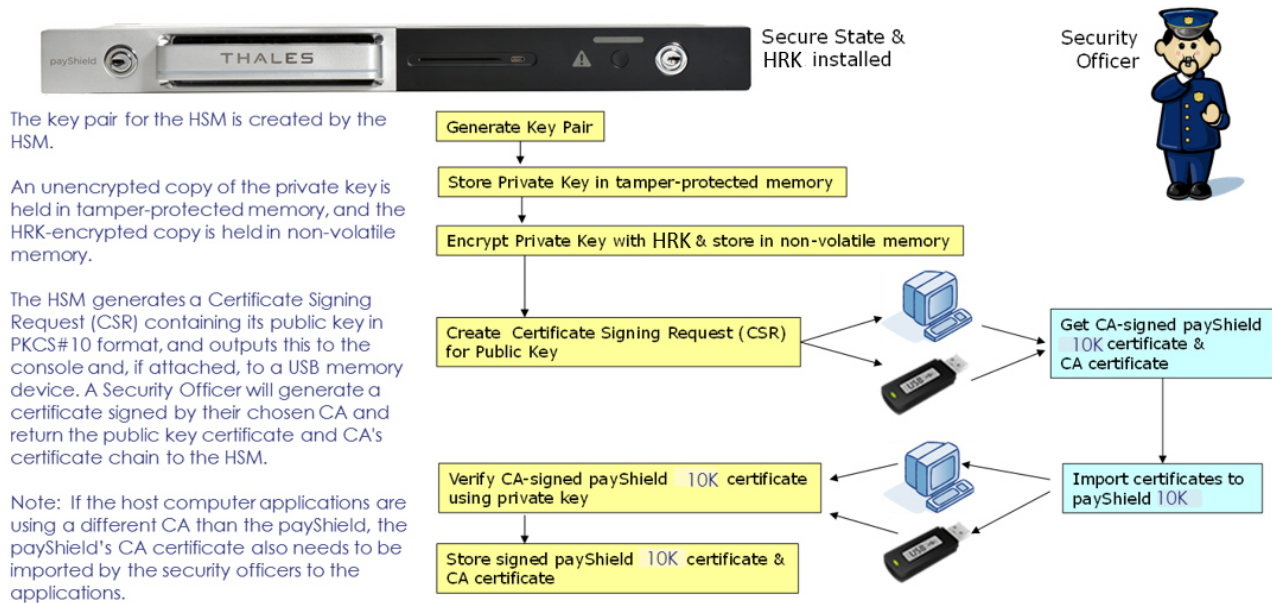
payShield

THALES

Secure State & HRK installed

Security Officer

The key pair for the HSM is created by the HSM.

An unencrypted copy of the private key is held in tamper-protected memory, and the HRK-encrypted copy is held in non-volatile memory.

The HSM generates a Certificate Signing Request (CSR) containing its public key in PKCS#10 format, and outputs this to the console and, if attached, to a USB memory device. A Security Officer will generate a certificate signed by their chosen CA and return the public key certificate and CA's certificate chain to the HSM.

Note: If the host computer applications are using a different CA than the payShield, the payShield's CA certificate also needs to be imported by the security officers to the applications.

Generate Key Pair

Store Private Key in tamper-protected memory

Encrypt Private Key with HRK & store in non-volatile memory

Create Certificate Signing Request (CSR) for Public Key

Get CA-signed payShield 10K certificate & CA certificate

Import certificates to payShield 10K

Verify CA-signed payShield 10K certificate using private key

Store signed payShield 10K certificate & CA certificate